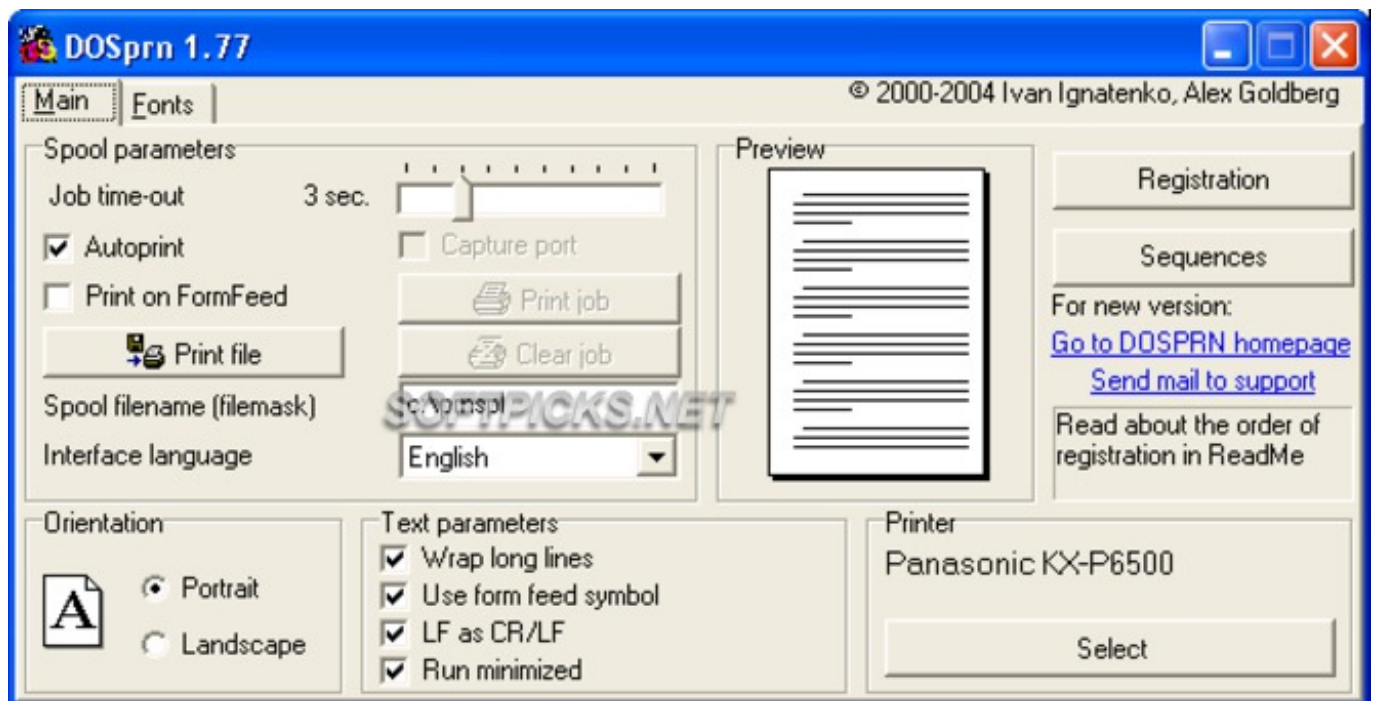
DOSprn 1.77

Main Fonts

© 2000-2004 Ivan Ignatenko, Alex Goldberg

Spool parameters

Job time-out 3 sec.

Autoprint

Capture port

Print on FormFeed

Print job

Print file

Clear job

Spool filename (filemask)

c:\tmp\spl

SOFTPICKS.NET

Interface language

English

Preview

Registration

Sequences

For new version:

Go to DOSPRN homepage

Send mail to support

Read about the order of registration in ReadMe

Orientation

A

Portrait

Landscape

Text parameters

Wrap long lines

Use form feed symbol

LF as CR/LF

Run minimized

Printer

Panasonic KX-P6500

Select